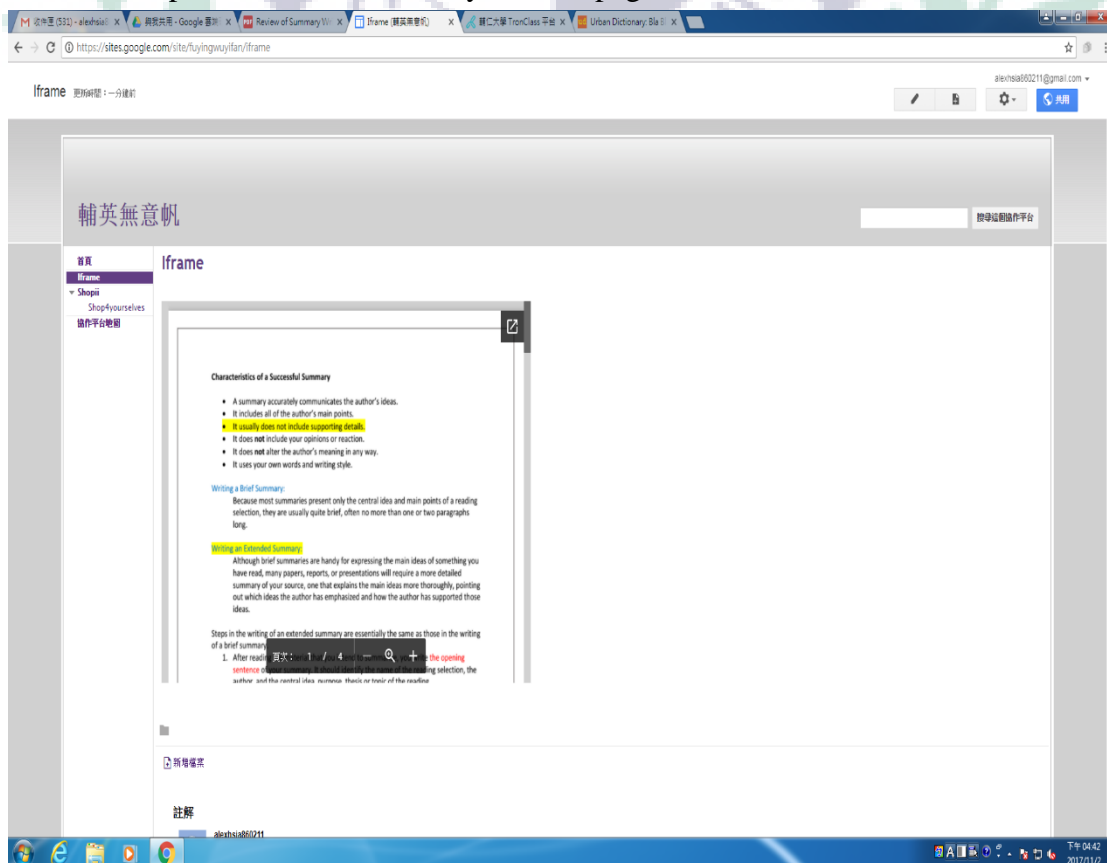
收件匣 (531) - alexhsia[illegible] × | 與我共用 - Google 雲端 × | Review of Summary W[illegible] × | Iframe (輔英無意帆) × | 輔仁大學 TronClass 平台 × | Urban Dictionary: Bla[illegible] ×

https://sites.google.com/site/fuyingwuyifan/iframe

Iframe 更新時間：一分鐘前

alexhsia860211@gmail.com

共用

輔英無意帆

搜尋協作平台

首頁
Iframe
Shopii
Shop4yourselves
協作平台地圖

Iframe

Characteristics of a Successful Summary

• A summary accurately communicates the author's ideas.
• It includes all of the author's main points.
• It usually does not include supporting details.
• It does not include your opinions or reaction.
• It does not alter the author's meaning in any way.
• It uses your own words and writing style.

Writing a Brief Summary:
Because most summaries present only the central idea and main points of a reading selection, they are usually quite brief, often no more than one or two paragraphs long.

Writing an Extended Summary:
Although brief summaries are handy for expressing the main ideas of something you have read, many papers, reports, or presentations will require a more detailed summary of your source, one that explains the main ideas more thoroughly, pointing out which ideas the author has emphasized and how the author has supported those ideas.

Steps in the writing of an extended summary are essentially the same as those in the writing of a brief summary
1. After readi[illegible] 頁次： 1 / 4 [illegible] the opening sentence of your summary. It should identify the name of the reading selection, the author, and the central idea, purpose, thesis or topic of the reading

新增檔案

註解

alexhsia860211

下午 04:42
2017/11/2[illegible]